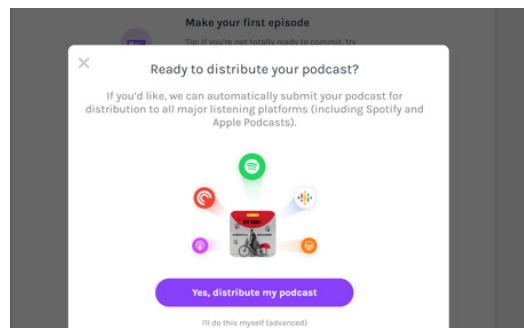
Make your first episode

Tip: If you're not totally ready to commit, try

×

Ready to distribute your podcast?

If you'd like, we can automatically submit your podcast for distribution to all major listening platforms (including Spotify and Apple Podcasts).

Yes, distribute my podcast

I'll do this myself (advanced)